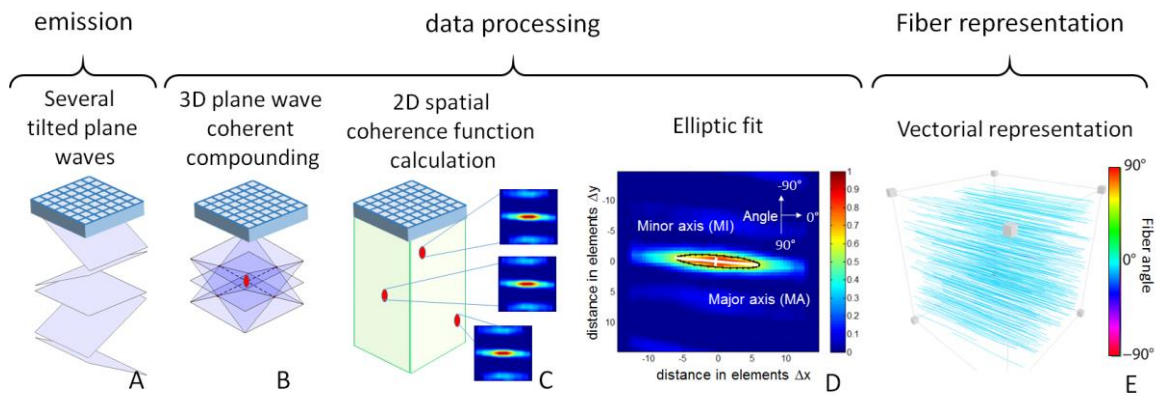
emission

data processing

Fiber representation

Several tilted plane waves

3D plane wave coherent compounding

2D spatial coherence function calculation

Elliptic fit

Vectorial representation

-10
-5
0
5
10

distance in elements Δy

Minor axis (MI)

-90°
Angle → 0°
90°

Major axis (MA)

-10 -5 0 5 10

distance in elements Δx

1
0.9
0.8
0.7
0.6
0.5
0.4
0.3
0.2
0.1
0

90°
0°
−90°
Fiber angle

A
B
C
D
E